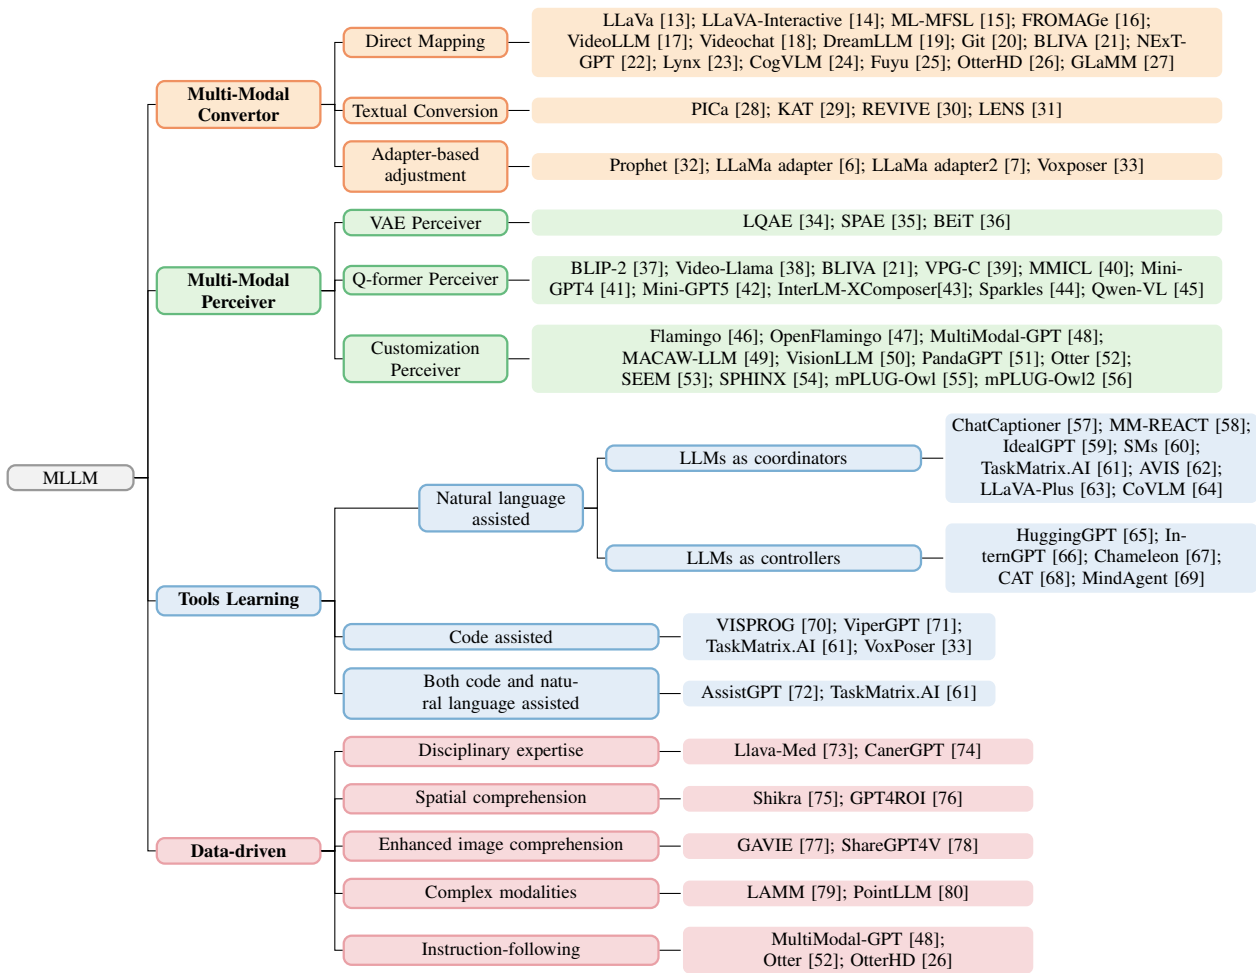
MLLM

Multi-Modal Convertor

Direct Mapping

LLaVa [13]; LLaVA-Interactive [14]; ML-MFSL [15]; FROMAGe [16]; VideoLLM [17]; Videochat [18]; DreamLLM [19]; Git [20]; BLIVA [21]; NExT-GPT [22]; Lynx [23]; CogVLM [24]; Fuyu [25]; OtterHD [26]; GLaMM [27]

Textual Conversion

PICa [28]; KAT [29]; REVIVE [30]; LENS [31]

Adapter-based adjustment

Prophet [32]; LLaMa adapter [6]; LLaMa adapter2 [7]; Voxposer [33]

Multi-Modal Perceiver

VAE Perceiver

LQAE [34]; SPAE [35]; BEiT [36]

Q-former Perceiver

BLIP-2 [37]; Video-Llama [38]; BLIVA [21]; VPG-C [39]; MMICL [40]; Mini-GPT4 [41]; Mini-GPT5 [42]; InterLM-XComposer[43]; Sparkles [44]; Qwen-VL [45]

Customization Perceiver

Flamingo [46]; OpenFlamingo [47]; MultiModal-GPT [48]; MACAW-LLM [49]; VisionLLM [50]; PandaGPT [51]; Otter [52]; SEEM [53]; SPHINX [54]; mPLUG-Owl [55]; mPLUG-Owl2 [56]

Tools Learning

Natural language assisted

LLMs as coordinators

ChatCaptioner [57]; MM-REACT [58]; IdealGPT [59]; SMs [60]; TaskMatrix.AI [61]; AVIS [62]; LLaVA-Plus [63]; CoVLM [64]

LLMs as controllers

HuggingGPT [65]; InternGPT [66]; Chameleon [67]; CAT [68]; MindAgent [69]

Code assisted

VISPROG [70]; ViperGPT [71]; TaskMatrix.AI [61]; VoxPoser [33]

Both code and natural language assisted

AssistGPT [72]; TaskMatrix.AI [61]

Data-driven

Disciplinary expertise

Llava-Med [73]; CanerGPT [74]

Spatial comprehension

Shikra [75]; GPT4ROI [76]

Enhanced image comprehension

GAVIE [77]; ShareGPT4V [78]

Complex modalities

LAMM [79]; PointLLM [80]

Instruction-following

MultiModal-GPT [48]; Otter [52]; OtterHD [26]